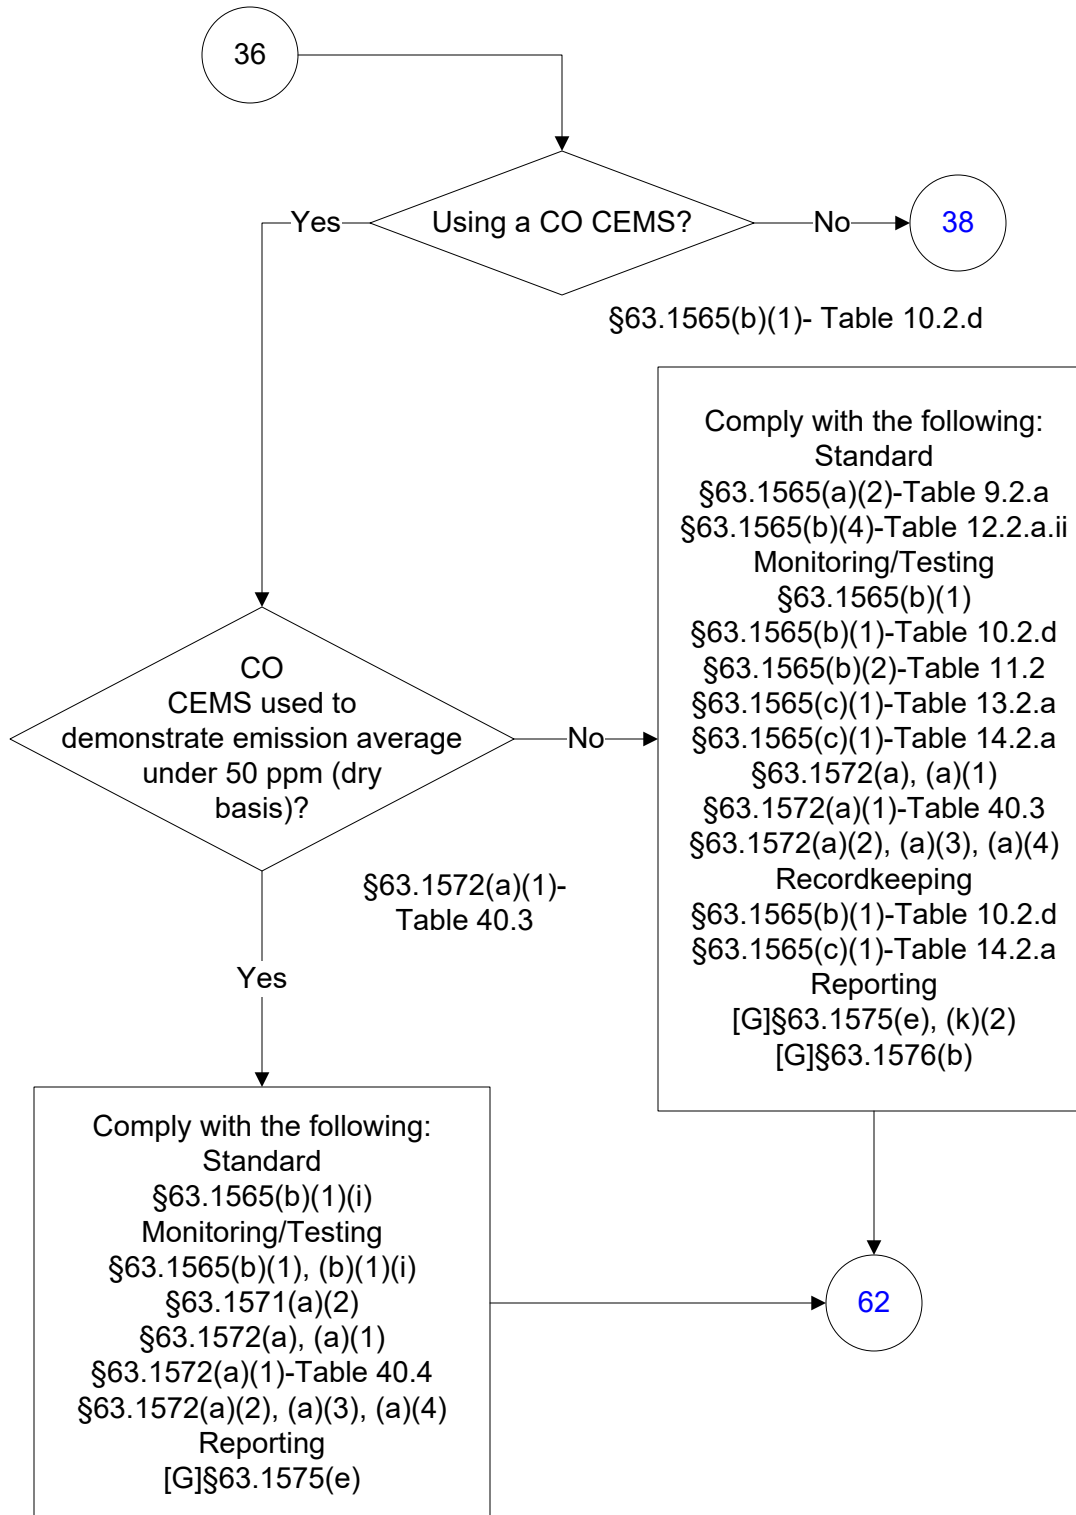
36

Using a CO CEMS?

Yes

No

38

§63.1565(b)(1)- Table 10.2.d

Comply with the following:
Standard
§63.1565(a)(2)-Table 9.2.a
§63.1565(b)(4)-Table 12.2.a.ii
Monitoring/Testing
§63.1565(b)(1)
§63.1565(b)(1)-Table 10.2.d
§63.1565(b)(2)-Table 11.2
§63.1565(c)(1)-Table 13.2.a
§63.1565(c)(1)-Table 14.2.a
§63.1572(a), (a)(1)
§63.1572(a)(1)-Table 40.3
§63.1572(a)(2), (a)(3), (a)(4)
Recordkeeping
§63.1565(b)(1)-Table 10.2.d
§63.1565(c)(1)-Table 14.2.a
Reporting
[G]§63.1575(e), (k)(2)
[G]§63.1576(b)

CO CEMS used to demonstrate emission average under 50 ppm (dry basis)?

No

§63.1572(a)(1)- Table 40.3

Yes

Comply with the following:
Standard
§63.1565(b)(1)(i)
Monitoring/Testing
§63.1565(b)(1), (b)(1)(i)
§63.1571(a)(2)
§63.1572(a), (a)(1)
§63.1572(a)(1)-Table 40.4
§63.1572(a)(2), (a)(3), (a)(4)
Reporting
[G]§63.1575(e)

62